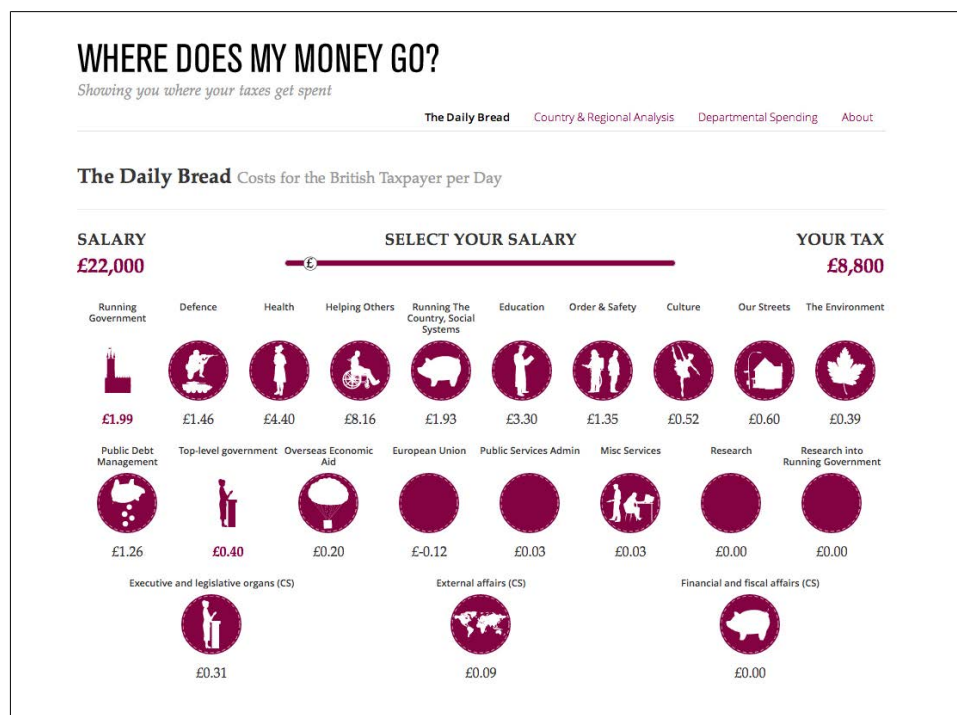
WHERE DOES MY MONEY GO?

Showing you where your taxes get spent

The Daily Bread   Country & Regional Analysis   Departmental Spending   About

The Daily Bread Costs for the British Taxpayer per Day

SALARY
£22,000

SELECT YOUR SALARY

£

YOUR TAX
£8,800

Running Government
£1.99

Defence
£1.46

Health
£4.40

Helping Others
£8.16

Running The Country, Social Systems
£1.93

Education
£3.30

Order & Safety
£1.35

Culture
£0.52

Our Streets
£0.60

The Environment
£0.39

Public Debt Management
£1.26

Top-level government
£0.40

Overseas Economic Aid
£0.20

European Union
£-0.12

Public Services Admin
£0.03

Misc Services
£0.03

Research
£0.00

Research into Running Government
£0.00

Executive and legislative organs (CS)
£0.31

External affairs (CS)
£0.09

Financial and fiscal affairs (CS)
£0.00